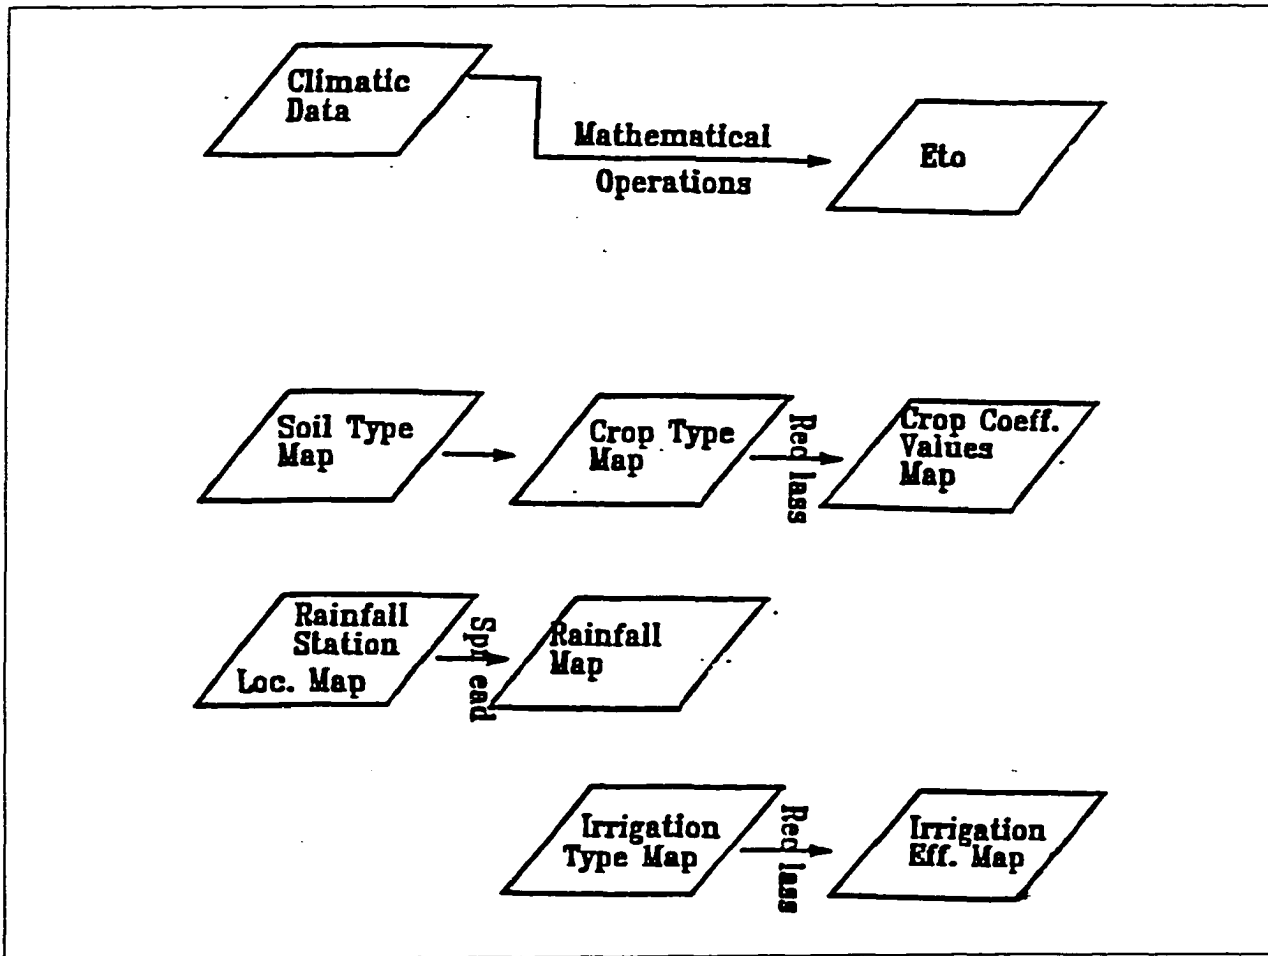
Climatic Data

Mathematical Operations

Eto

Soil Type Map

Crop Type Map

Reclass

Crop Coeff. Values Map

Rainfall Station Loc. Map

Spread

Rainfall Map

Irrigation Type Map

Reclass

Irrigation Eff. Map